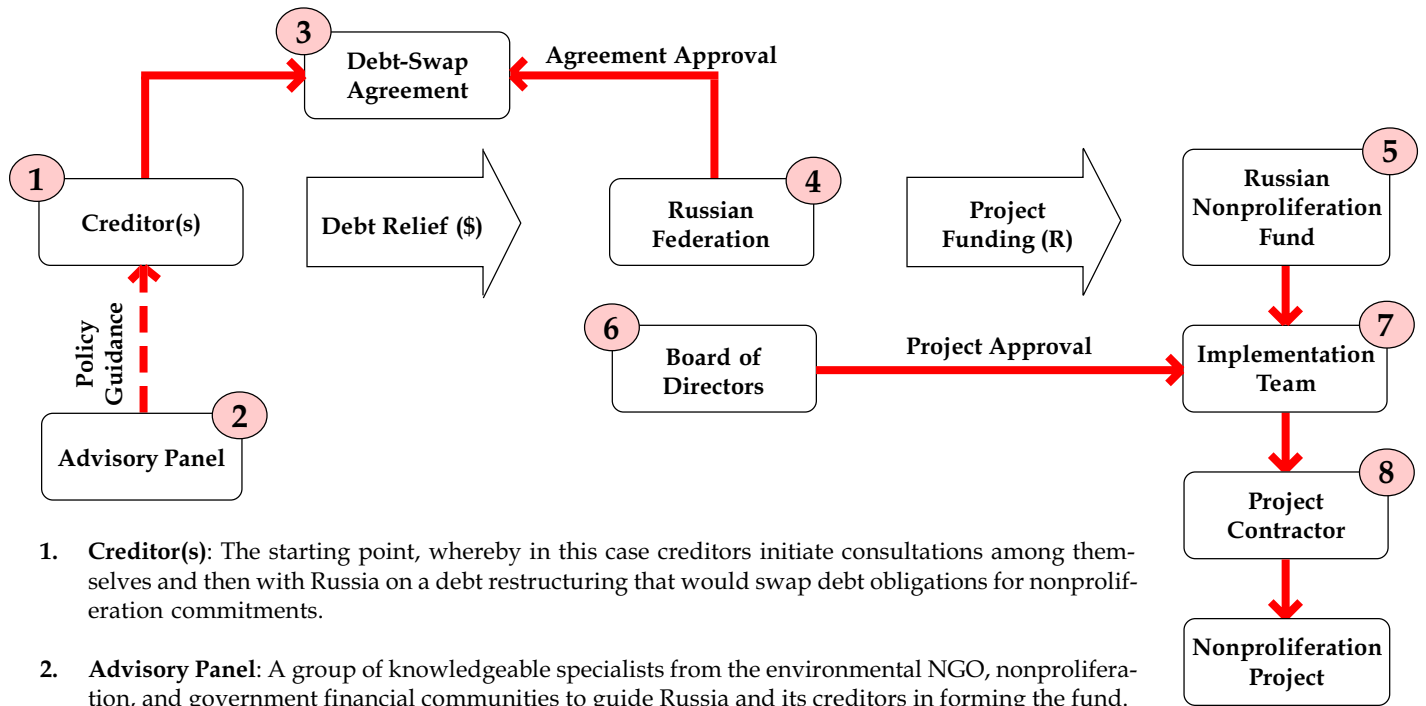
3 Debt-Swap Agreement

Agreement Approval

1 Creditor(s)

Debt Relief ($)

Russian Federation 4

Project Funding (R)

Russian Nonproliferation Fund 5

Policy Guidance

6 Board of Directors

Project Approval

Implementation Team 7

Advisory Panel 2

Project Contractor 8

Nonproliferation Project

1. **Creditor(s)**: The starting point, whereby in this case creditors initiate consultations among themselves and then with Russia on a debt restructuring that would swap debt obligations for nonproliferation commitments.

2. **Advisory Panel**: A group of knowledgeable specialists from the environmental NGO, nonproliferation, and government financial communities to guide Russia and its creditors in forming the fund.